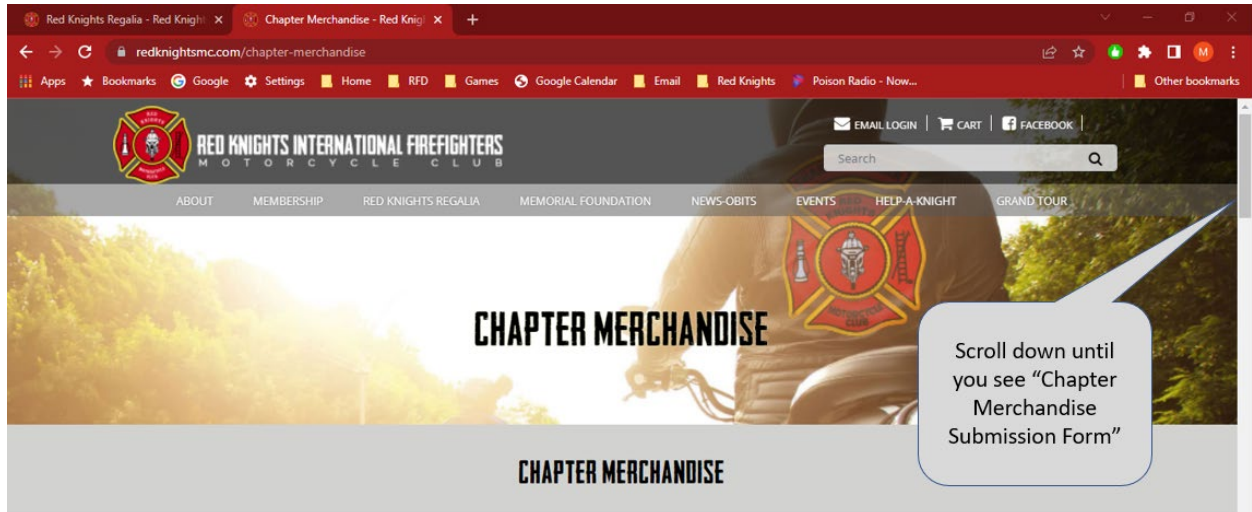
Red Knights Regalia - Red Knight ×
Chapter Merchandise - Red Knig ×
+

redknightsmc.com/chapter-merchandise

M

Apps Bookmarks Google Settings Home RFD Games Google Calendar Email Red Knights Poison Radio - Now... Other bookmarks

RED KNIGHTS INTERNATIONAL FIREFIGHTERS
MOTORCYCLE CLUB

EMAIL LOGIN | CART | FACEBOOK |

Search

ABOUT MEMBERSHIP RED KNIGHTS REGALIA MEMORIAL FOUNDATION NEWS-OBITS EVENTS HELP-A-KNIGHT GRAND TOUR

CHAPTER MERCHANDISE

Scroll down until you see "Chapter Merchandise Submission Form"

CHAPTER MERCHANDISE